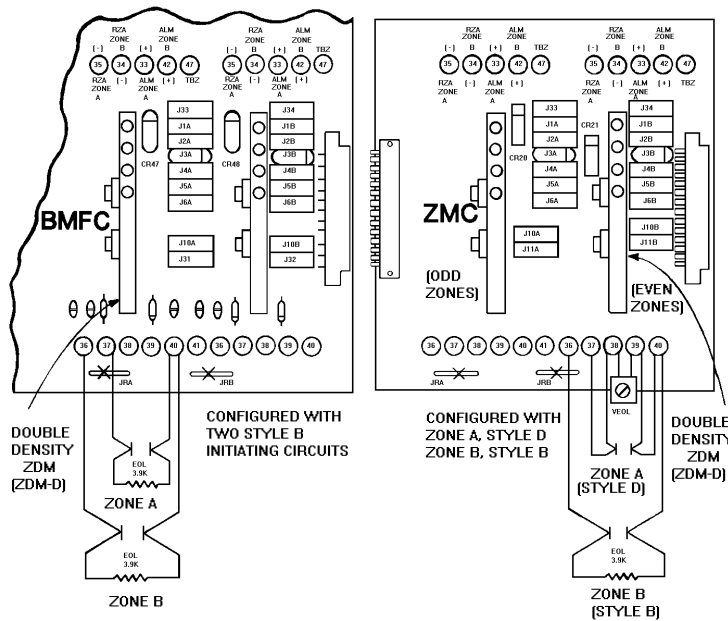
RZA ZONE B (-) 34 (+) ALM ZONE B 33 42 47
35 RZA ZONE A (-) ALM ZONE A (+) TBZ

35 34 33 42 47 (-) B (+) B TBZ RZA ZONE A (-) ALM ZONE A (+)

J33
J1A
J2A
J3A
J4A
J5A
J6A
CR47

J34
J1B
J2B
J3B
J4B
J5B
J6B
CR48

BMFC

J10A
J31
J10B
J32

36 37 38 39 40 41 36 37 38 39 40
JRA JRB

ZMC

RZA ZONE B ALM ZONE B (-) B (+) B TBZ
35 34 33 42 47
RZA ZONE A (-) ALM ZONE A (+)

J33
J1A
J2A
J3A
J4A
J5A
J6A
CR20

J34
J1B
J2B
J3B
J4B
J5B
J6B
CR21

J10A
J11A
J10B
J11B

(ODD ZONES)
(EVEN ZONES)

36 37 38 39 40 41 36 37 38 39 40
JRA JRB
VEOL

DOUBLE DENSITY ZDM (ZDM-D)

CONFIGURED WITH TWO STYLE B INITIATING CIRCUITS

EOL 3.9K
ZONE A
EOL 3.9K
ZONE B

CONFIGURED WITH ZONE A, STYLE D ZONE B, STYLE B

DOUBLE DENSITY ZDM (ZDM-D)

ZONE A (STYLE D)
EOL 3.9K
ZONE B (STYLE B)